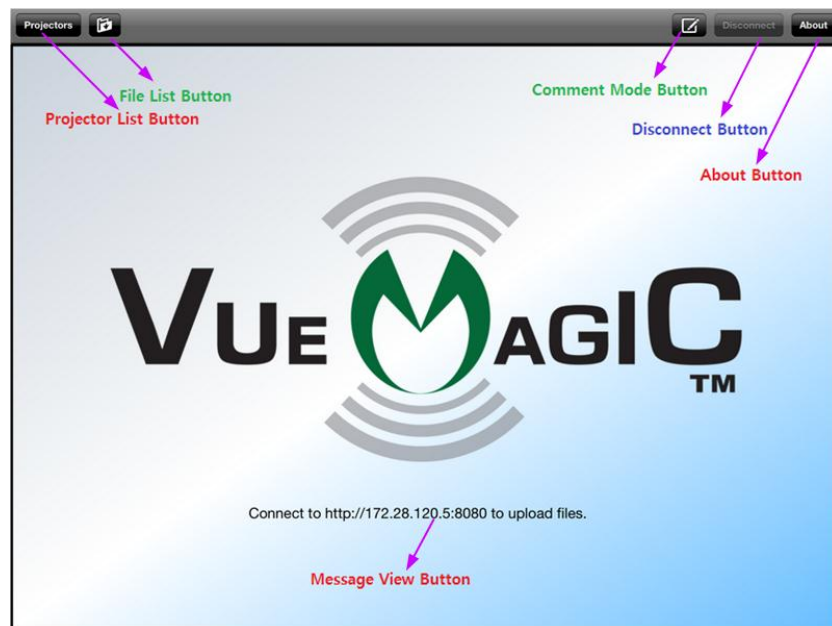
Projectors

Disconnect

About

File List Button

Projector List Button

Comment Mode Button

Disconnect Button

About Button

VUE MAGIC
TM

Connect to http://172.28.120.5:8080 to upload files.

Message View Button